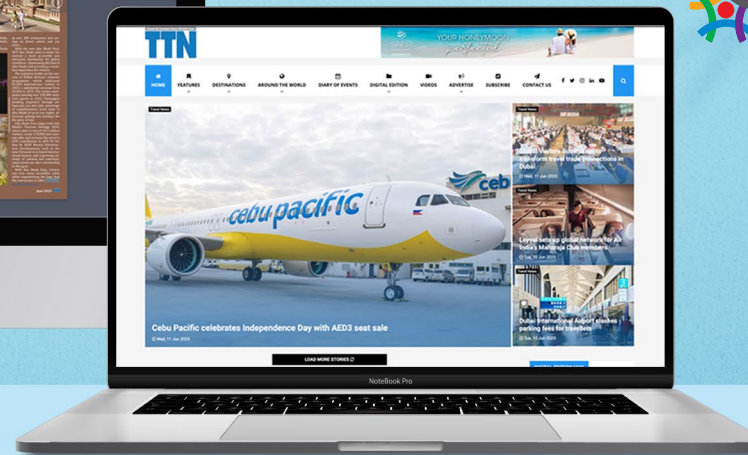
TTN

YOUR HONEYMOON perfected

HOME FEATURES DESTINATIONS AROUND THE WORLD DIARY OF EVENTS DIGITAL EDITION VIDEOS ADVERTISE SUBSCRIBE CONTACT US

Travel News

cebu pacific

ceb

Cebu Pacific celebrates Independence Day with AED3 seat sale

Wed, 11 Jun 2025

Travel News

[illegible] transform travel trade connections in Dubai

Wed, 11 Jun 2025

Travel News

Loyal sets up global network for Air India's Maharaja Club members

Tue, 10 Jun 2025

Travel News

Dubai International Airport slashes parking fees for travellers

Tue, 10 Jun 2025

LOAD MORE STORIES

NoteBook Pro